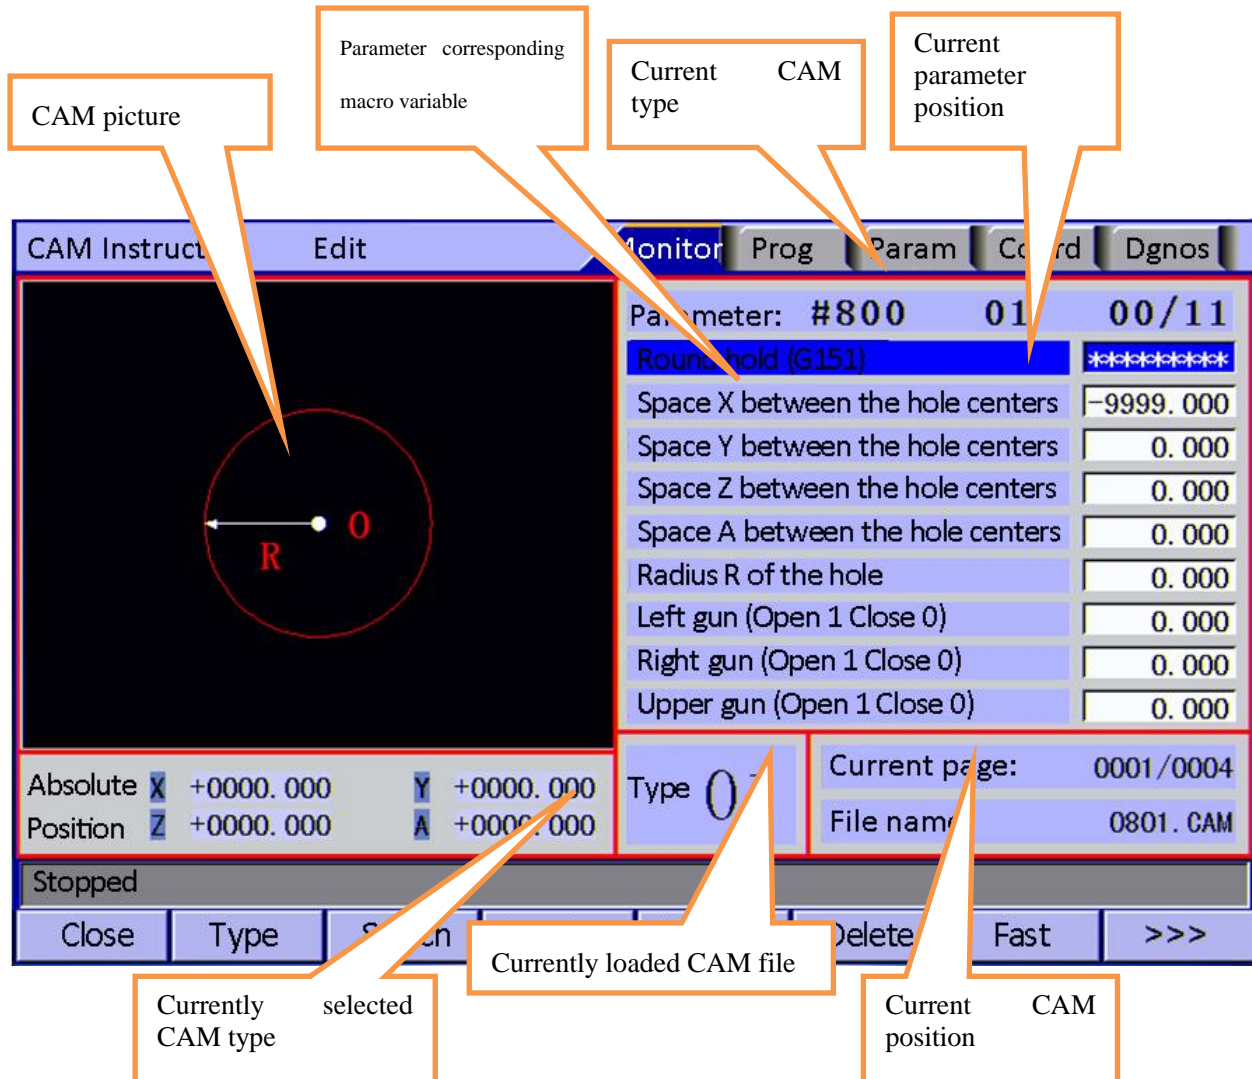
CAM picture

Parameter corresponding macro variable

Current CAM type

Current parameter position

CAM Instruct Edit

onitor Prog Param Co rd Dgnos

Pa meter: #800 01 00/11

Roun hold (G151) *********

Space X between the hole centers -9999. 000

Space Y between the hole centers 0. 000

Space Z between the hole centers 0. 000

Space A between the hole centers 0. 000

Radius R of the hole 0. 000

Left gun (Open 1 Close 0) 0. 000

Right gun (Open 1 Close 0) 0. 000

Upper gun (Open 1 Close 0) 0. 000

O

R

Absolute Position X +0000. 000 Y +0000. 000 Z +0000. 000 A +000 . 000

Type 0

Current pa ge: 0001/0004

File nam 0801. CAM

Stopped

Close Type S n elete Fast >>>

Currently loaded CAM file

Currently selected CAM type

Current CAM position